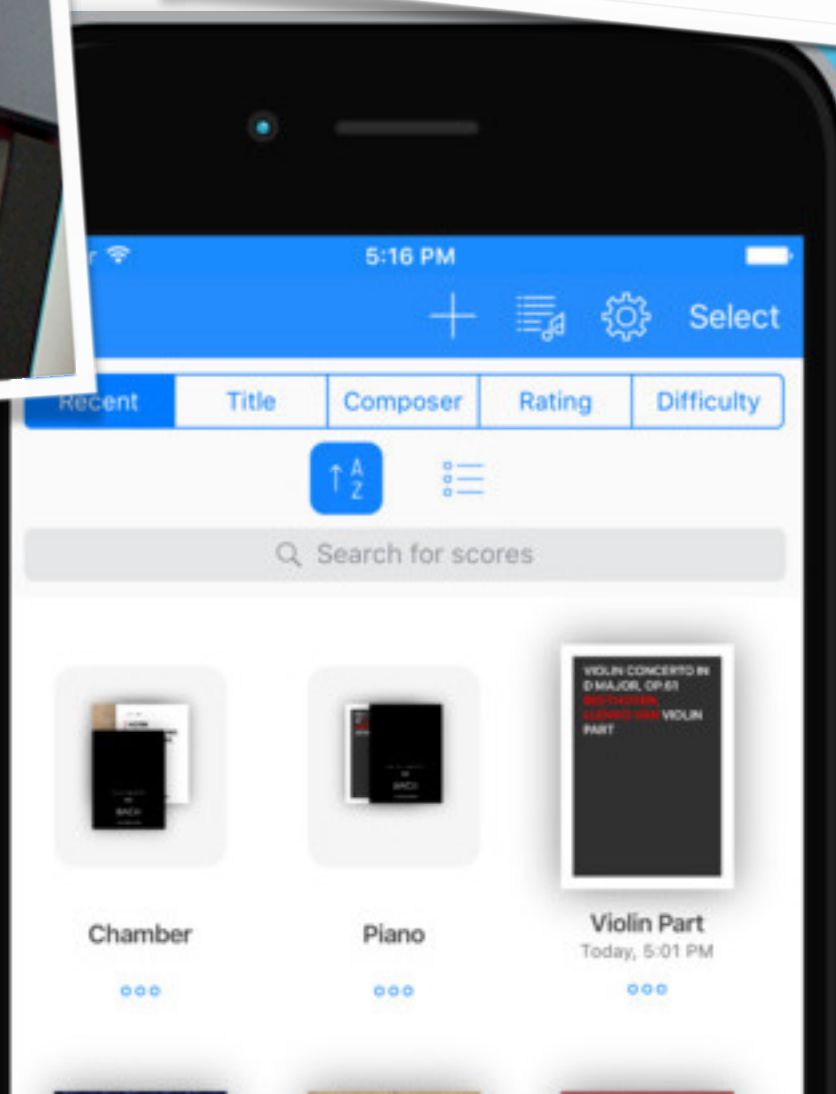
5:16 PM

Select

Recent | Title | Composer | Rating | Difficulty

A
Z

Search for scores

VIOLIN CONCERTO IN D MAJOR, OP.61 BEETHOVEN, LUDWIG VAN VIOLIN PART

Chamber
•••

Piano
•••

Violin Part
Today, 5:01 PM
•••